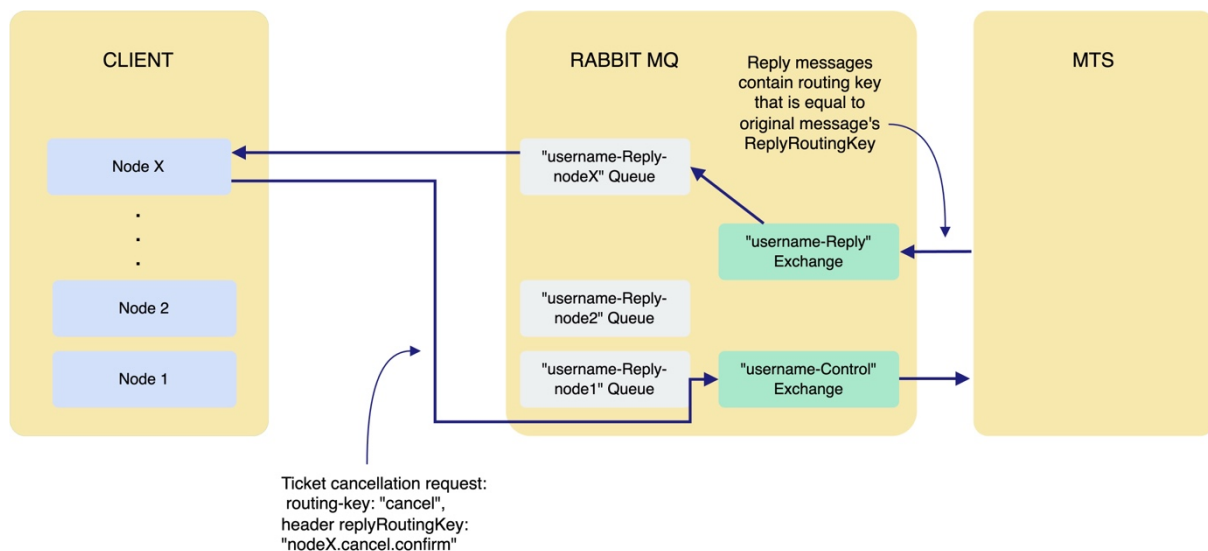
CLIENT

Node X

.
.
.

Node 2

Node 1

RABBIT MQ

Reply messages contain routing key that is equal to original message's ReplyRoutingKey

"username-Reply-nodeX" Queue

"username-Reply" Exchange

"username-Reply-node2" Queue

"username-Reply-node1" Queue

"username-Control" Exchange

MTS

Ticket cancellation request: routing-key: "cancel", header replyRoutingKey: "nodeX.cancel.confirm"